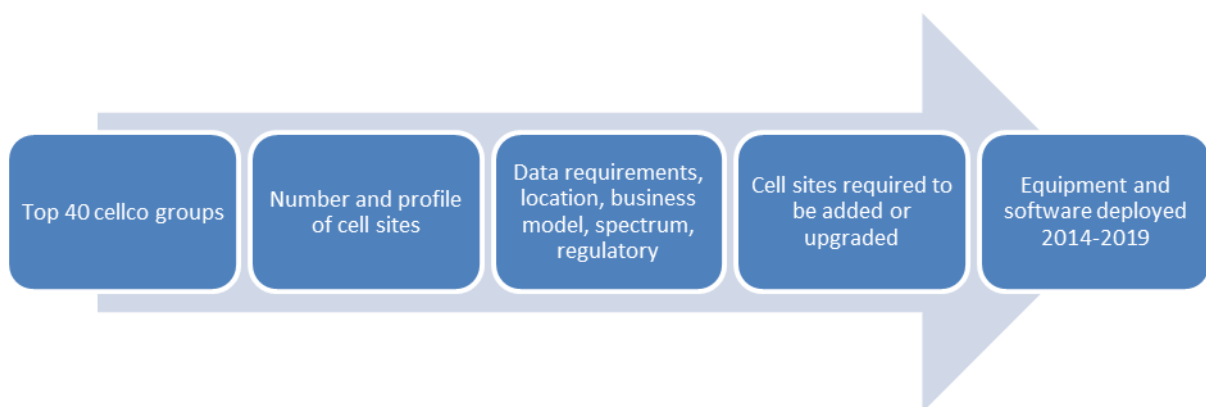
Top 40 cellco groups

Number and profile of cell sites

Data requirements, location, business model, spectrum, regulatory

Cell sites required to be added or upgraded

Equipment and software deployed 2014-2019